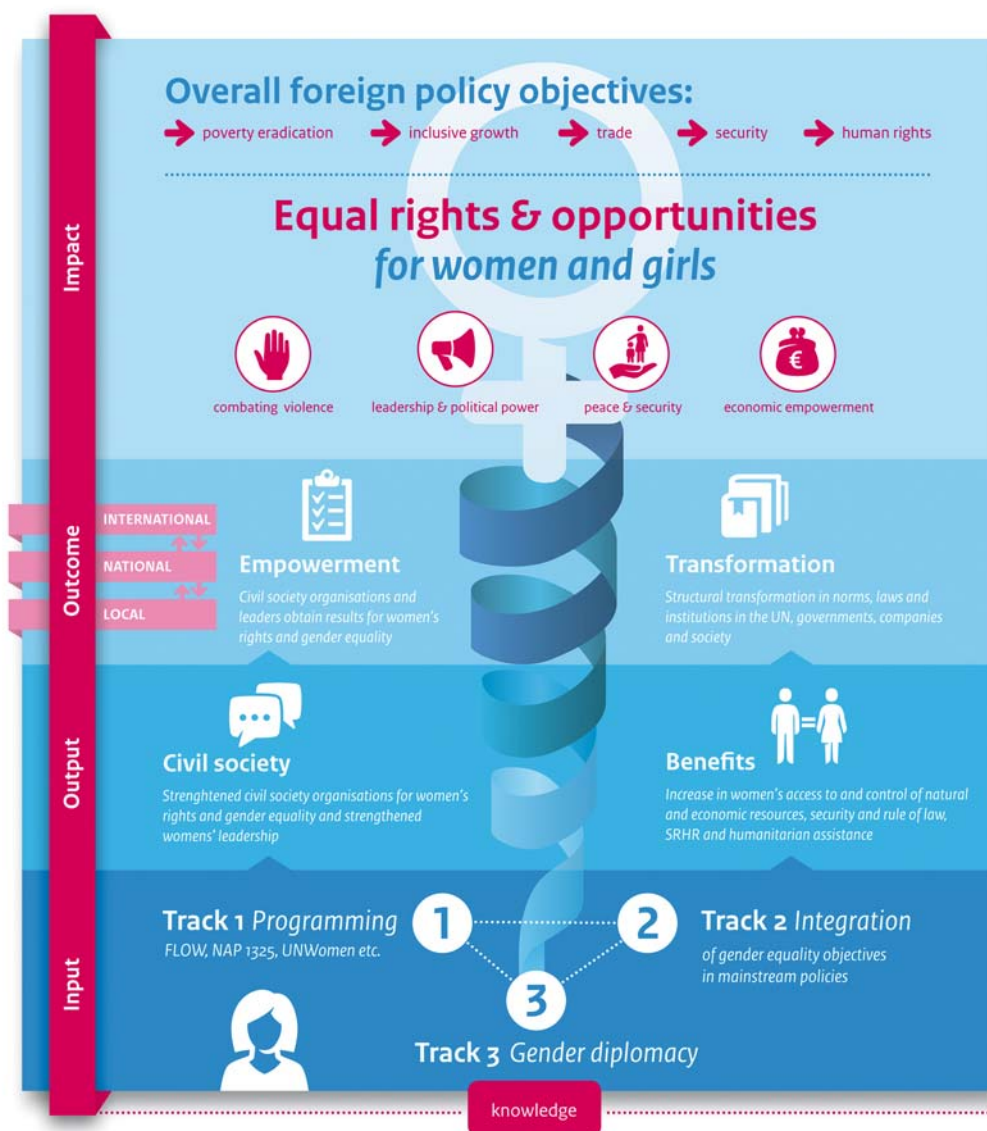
Impact

Overall foreign policy objectives:

poverty eradication
inclusive growth
trade
security
human rights

Equal rights & opportunities
for women and girls

combating violence
leadership & political power
peace & security
economic empowerment

Outcome

INTERNATIONAL
NATIONAL
LOCAL

Empowerment
Civil society organisations and leaders obtain results for women's rights and gender equality

Transformation
Structural transformation in norms, laws and institutions in the UN, governments, companies and society

Output

Civil society
Strenghtened civil society organisations for women's rights and gender equality and strengthened womens' leadership

Benefits
Increase in women's access to and control of natural and economic resources, security and rule of law, SRHR and humanitarian assistance

Input

Track 1 Programming
FLOW, NAP 1325, UNWomen etc.

1

2

3

Track 2 Integration
of gender equality objectives in mainstream policies

Track 3 Gender diplomacy

knowledge